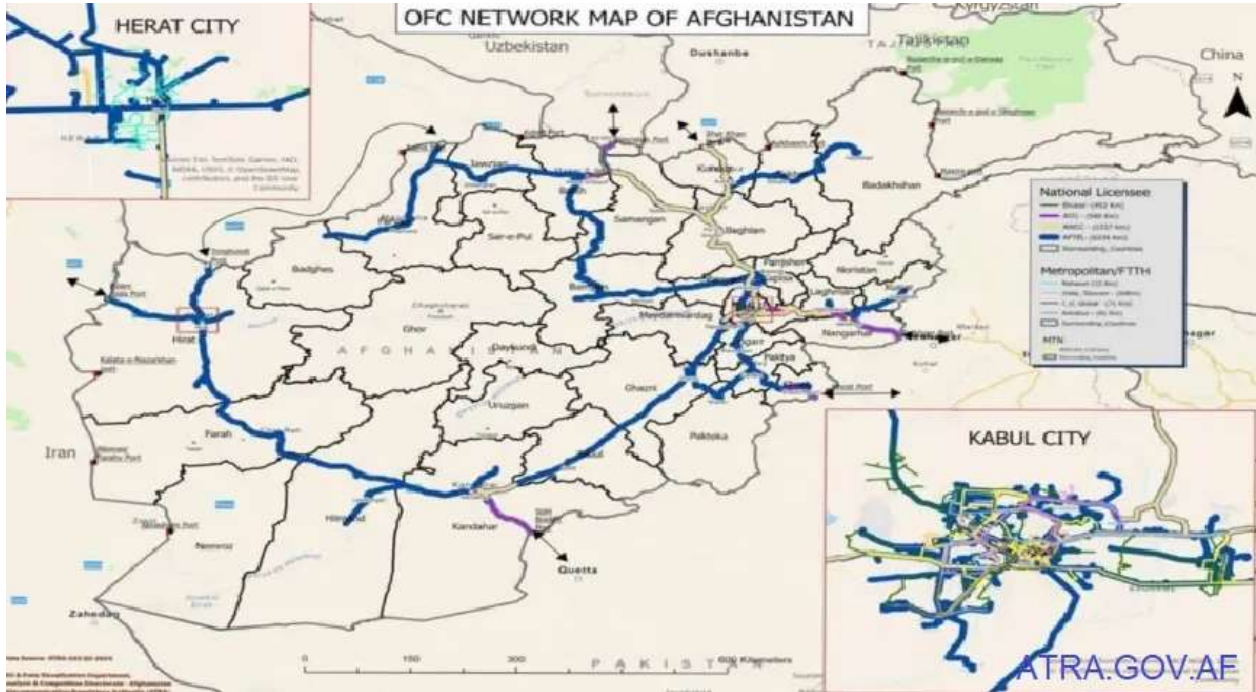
OFC NETWORK MAP OF AFGHANISTAN

HERAT CITY

Uzbekistan

Dushanbe

Tajikistan

China

Kyrgyzstan

N

National Licensee

Metropolitan/FTTH

MTN

Samangan

Baghlan

Badakhshan

Sar-e-Pul

Badghes

Panjshera

Nuristan

Ghor

Maydanwardag

Nangarhar

Herat

AFGHANISTAN

Daykundi

Paktya

Ghazni

Uruzgan

Paktoka

Farah

Iran

Kandahar

Helmand

Nimroz

Quetta

Zahedan

Kabul

KABUL CITY

PAKISTAN

0

150

300

600 Kilometers

ATRA.GOV.AF